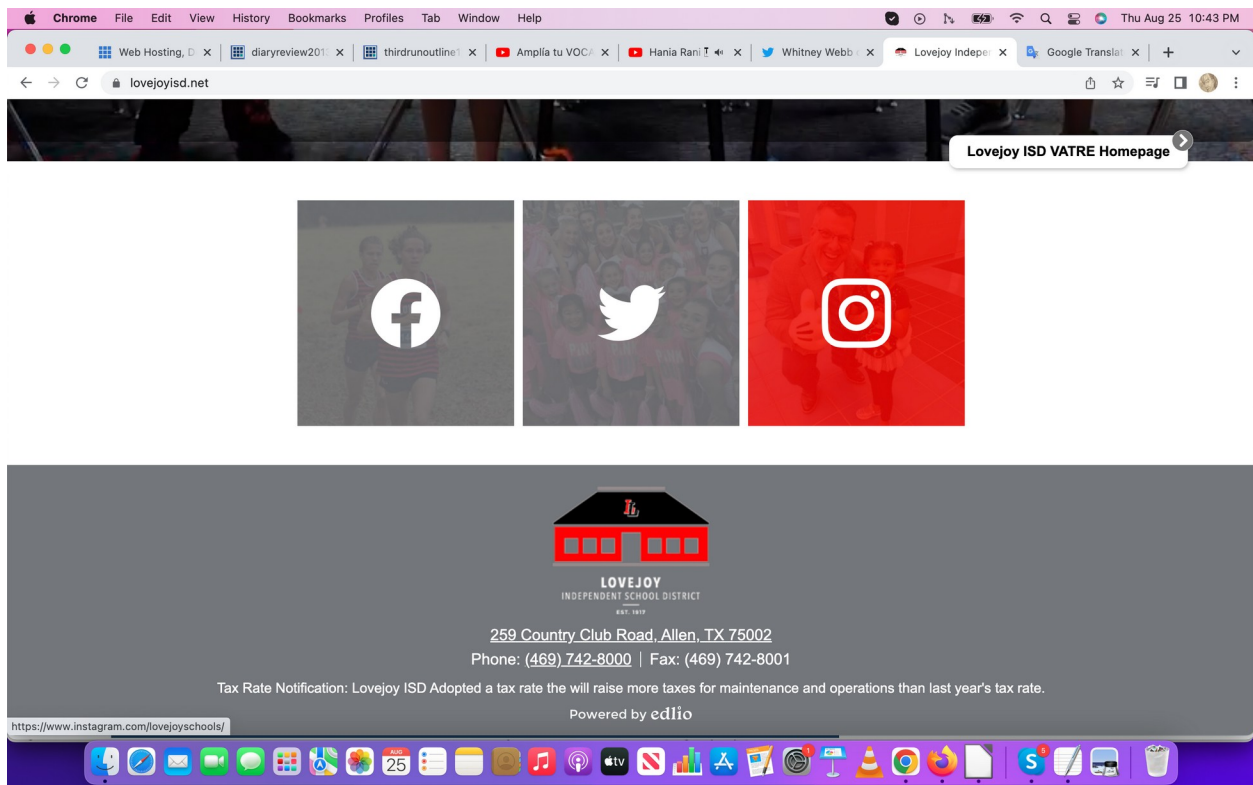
Chrome File Edit View History Bookmarks Profiles Tab Window Help

Thu Aug 25 10:43 PM

Web Hosting, D × | diaryreview201 × | thirdrunoutline × | Amplía tu VOCA × | Hania Rani × | Whitney Webb × | Lovejoy Indeper × | Google Translat × | +

lovejoyisd.net

Lovejoy ISD VATRE Homepage

LOVEJOY
INDEPENDENT SCHOOL DISTRICT
EST. 1917

259 Country Club Road, Allen, TX 75002

Phone: (469) 742-8000 | Fax: (469) 742-8001

Tax Rate Notification: Lovejoy ISD Adopted a tax rate the will raise more taxes for maintenance and operations than last year's tax rate.

Powered by edlio

https://www.instagram.com/lovejoyschools/

AUG 25